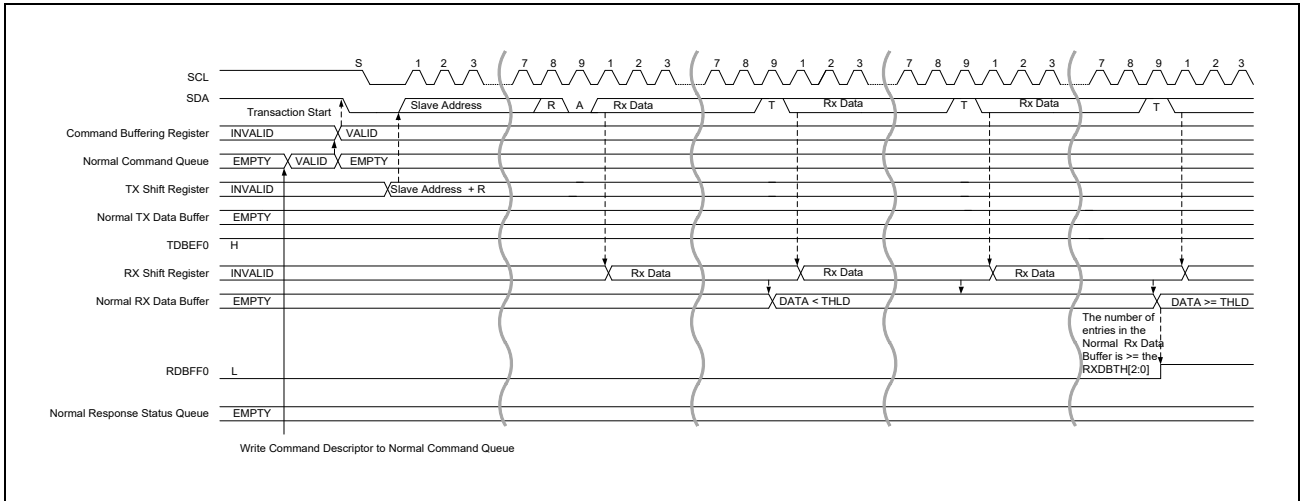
SCL
S
1 2 3
7 8 9 1 2 3
7 8 9 1 2 3
7 8 9 1 2 3
7 8 9 1 2 3

SDA
Transaction Start
Slave Address
R
A
Rx Data
T
Rx Data
T
Rx Data
T

Command Buffering Register
INVALID
VALID

Normal Command Queue
EMPTY
VALID
EMPTY

TX Shift Register
INVALID
Slave Address + R

Normal TX Data Buffer
EMPTY

TDBEF0
H

RX Shift Register
INVALID
Rx Data
Rx Data
Rx Data

Normal RX Data Buffer
EMPTY
DATA < THLD
DATA >= THLD

The number of entries in the Normal Rx Data Buffer is >= the RXDBTH[2:0]

RDBFF0
L

Normal Response Status Queue
EMPTY

Write Command Descriptor to Normal Command Queue